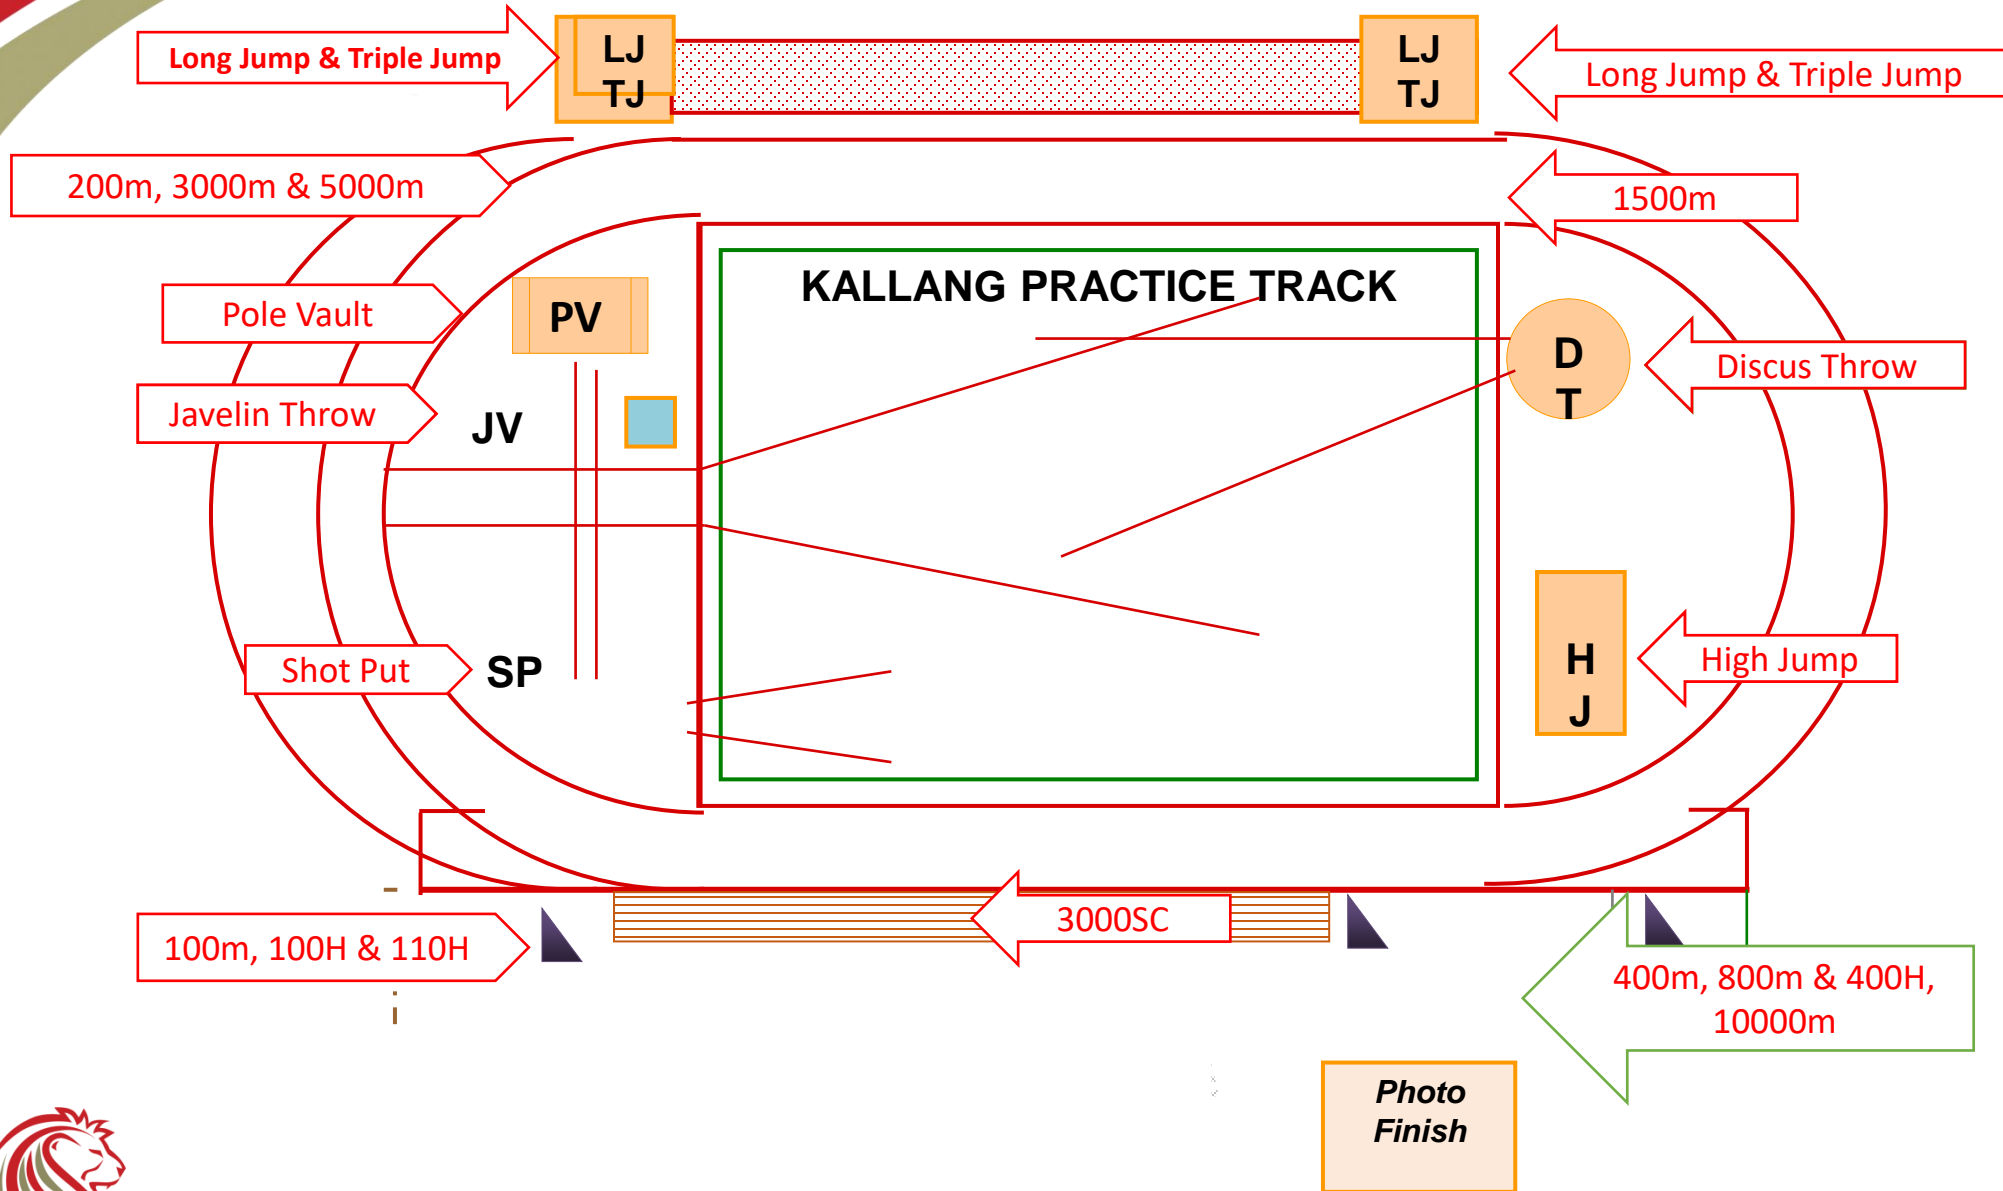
Long Jump & Triple Jump

LJ
TJ

LJ
TJ

Long Jump & Triple Jump

200m, 3000m & 5000m

1500m

KALLANG PRACTICE TRACK

Pole Vault

PV

D
T

Discus Throw

Javelin Throw

JV

H
J

High Jump

Shot Put

SP

3000SC

100m, 100H & 110H

400m, 800m & 400H, 10000m

Photo Finish